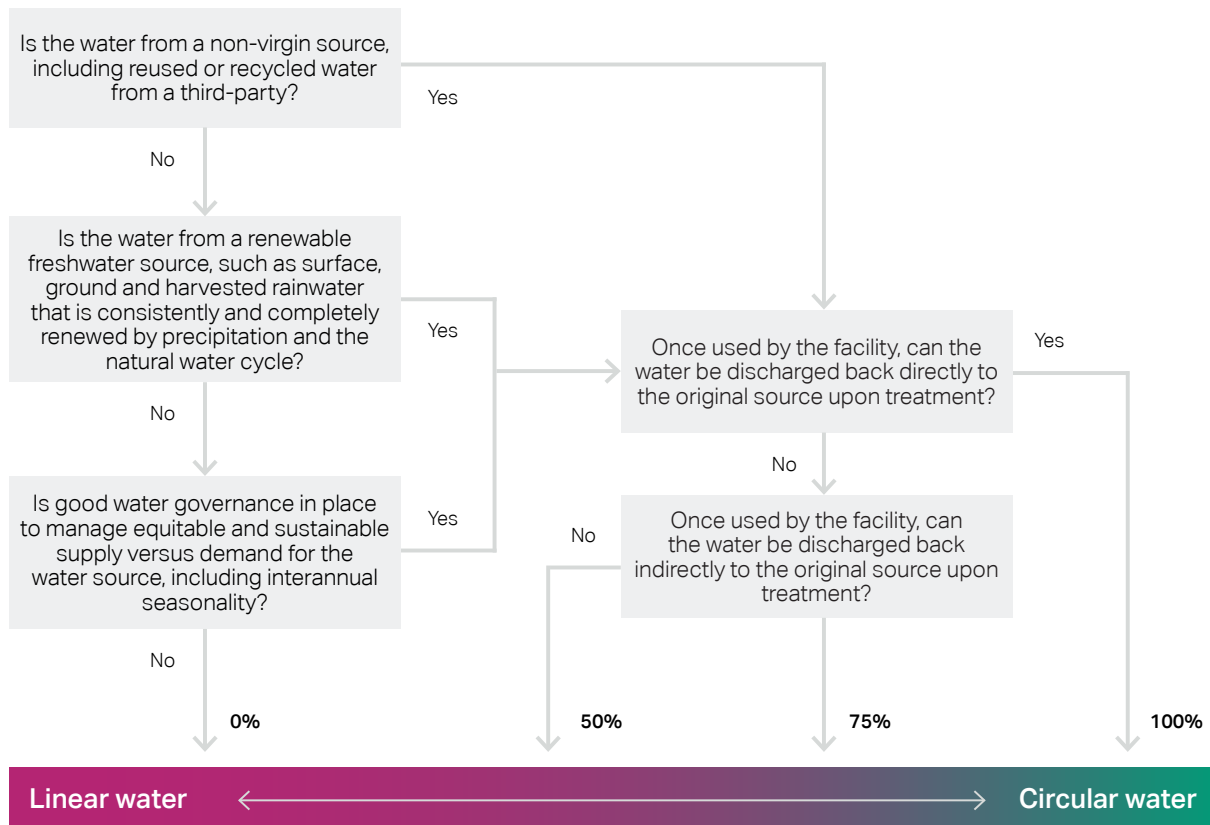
Is the water from a non-virgin source, including reused or recycled water from a third-party?

Yes

No

Is the water from a renewable freshwater source, such as surface, ground and harvested rainwater that is consistently and completely renewed by precipitation and the natural water cycle?

Yes

No

Is good water governance in place to manage equitable and sustainable supply versus demand for the water source, including interannual seasonality?

Yes

No

Once used by the facility, can the water be discharged back directly to the original source upon treatment?

Yes

No

Once used by the facility, can the water be discharged back indirectly to the original source upon treatment?

No

0%

50%

75%

100%

Linear water

Circular water